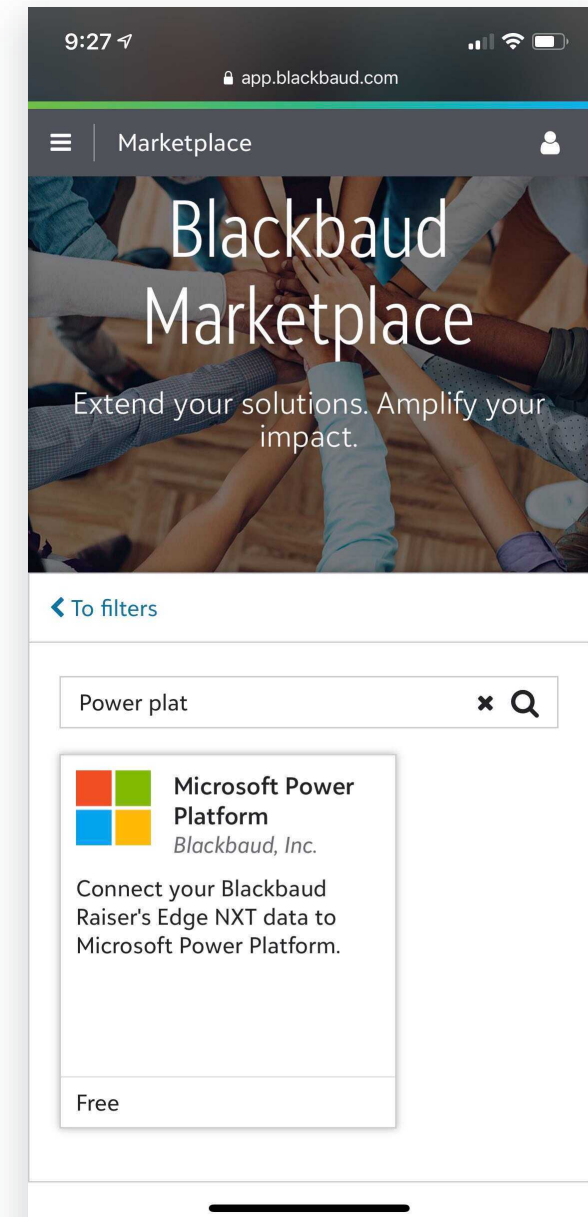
9:27

app.blackbaud.com

Marketplace

Blackbaud Marketplace

Extend your solutions. Amplify your impact.

To filters

Power plat

Microsoft Power Platform
Blackbaud, Inc.

Connect your Blackbaud Raiser's Edge NXT data to Microsoft Power Platform.

Free